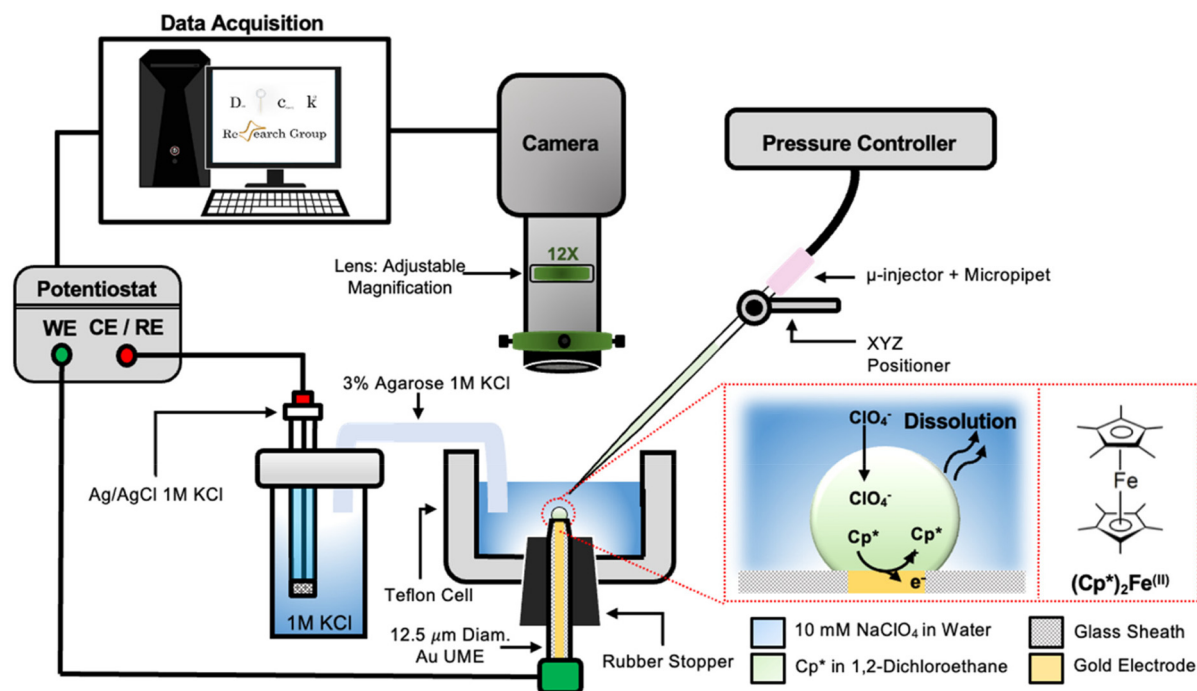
Data Acquisition

D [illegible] c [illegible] k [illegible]
Re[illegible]earch Group

Camera

Pressure Controller

12X

Lens: Adjustable Magnification

μ-injector + Micropipet

XYZ Positioner

Potentiostat

WE CE / RE

3% Agarose 1M KCl

Ag/AgCl 1M KCl

Teflon Cell

1M KCl

12.5 $\mu$m Diam. Au UME

Rubber Stopper

$ClO_4^-$

Dissolution

$ClO_4^-$

Cp*

Cp*

$e^-$

Fe

$(Cp^*)_2Fe^{(II)}$

10 mM $NaClO_4$ in Water

Cp* in 1,2-Dichloroethane

Glass Sheath

Gold Electrode